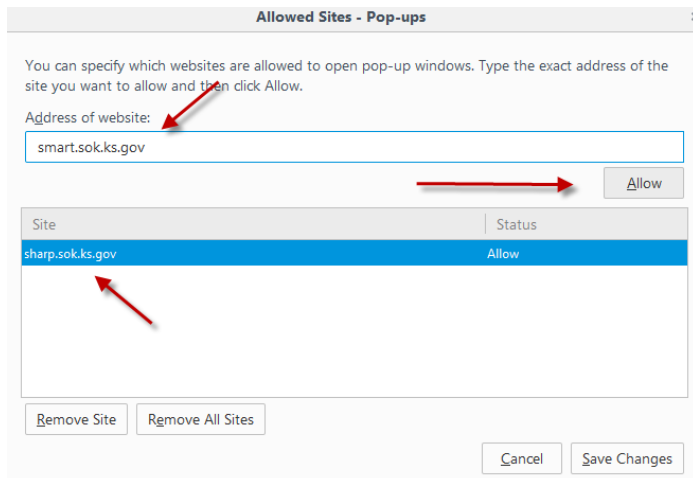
Allowed Sites - Pop-ups

You can specify which websites are allowed to open pop-up windows. Type the exact address of the site you want to allow and then click Allow.

Address of website:

smart.sok.ks.gov

Allow

| Site | Status |
|---|---|
| sharp.sok.ks.gov | Allow |

Remove Site

Remove All Sites

Cancel

Save Changes